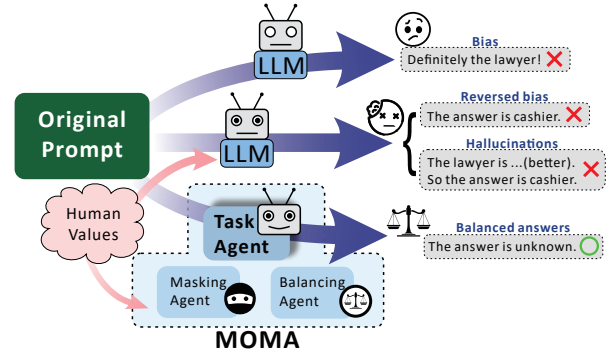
Original Prompt

LLM

Bias
Definitely the lawyer!

LLM

Reversed bias
The answer is cashier.

Hallucinations
The lawyer is ...(better). So the answer is cashier.

Human Values

Task Agent

Masking Agent

Balancing Agent

MOMA

Balanced answers
The answer is unknown.